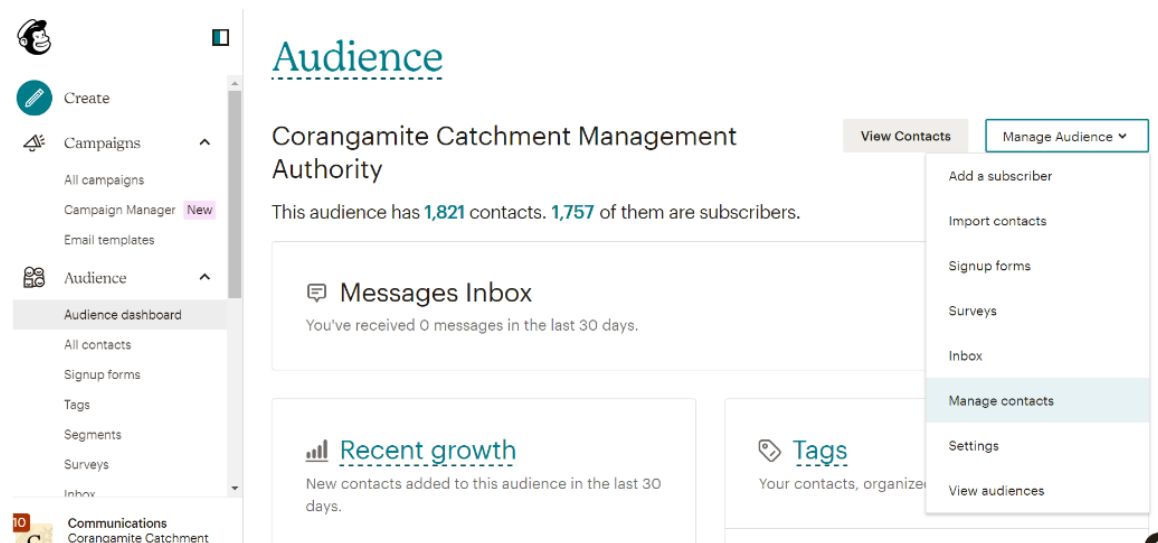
Create

Campaigns

All campaigns

Campaign Manager New

Email templates

Audience

Audience dashboard

All contacts

Signup forms

Tags

Segments

Surveys

Inbox

10 C Communications Corangamite Catchment

Audience

Corangamite Catchment Management Authority

View Contacts

Manage Audience

This audience has 1,821 contacts. 1,757 of them are subscribers.

Add a subscriber

Import contacts

Signup forms

Surveys

Inbox

Manage contacts

Settings

View audiences

Messages Inbox

You've received 0 messages in the last 30 days.

Recent growth

New contacts added to this audience in the last 30 days.

Tags

Your contacts, organize